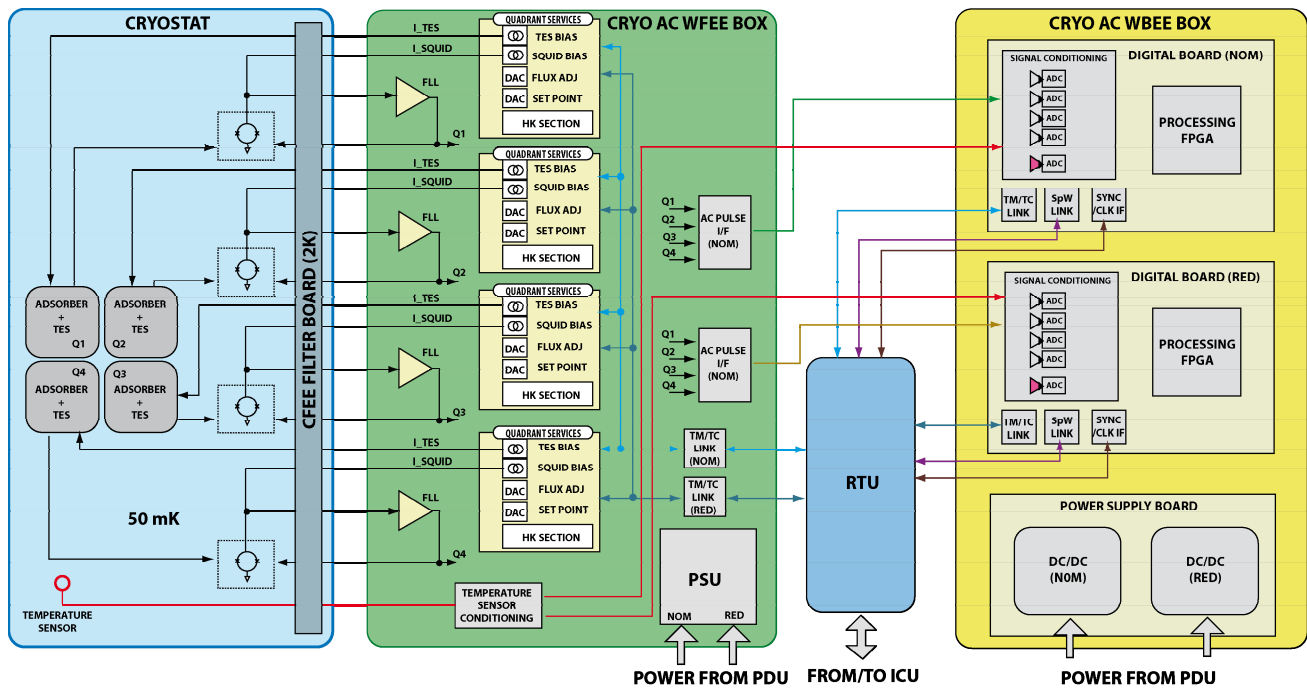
CRYOSTAT

CFEE FILTER BOARD (2K)

ADSORBER + TES Q1

ADSORBER + TES Q2

Q4 ADSORBER + TES

Q3 ADSORBER + TES

50 mK

TEMPERATURE SENSOR

CRYO AC WFEE BOX

I_TES
I_SQUID
QUADRANT SERVICES
TES BIAS
SQUID BIAS
DAC FLUX ADJ
DAC SET POINT
HK SECTION
FLL
Q1

I_TES
I_SQUID
QUADRANT SERVICES
TES BIAS
SQUID BIAS
DAC FLUX ADJ
DAC SET POINT
HK SECTION
FLL
Q2

I_TES
I_SQUID
QUADRANT SERVICES
TES BIAS
SQUID BIAS
DAC FLUX ADJ
DAC SET POINT
HK SECTION
FLL
Q3

I_TES
I_SQUID
QUADRANT SERVICES
TES BIAS
SQUID BIAS
DAC FLUX ADJ
DAC SET POINT
HK SECTION
FLL
Q4

Q1
Q2
Q3
Q4
AC PULSE I/F (NOM)

Q1
Q2
Q3
Q4
AC PULSE I/F (NOM)

TM/TC LINK (NOM)

TM/TC LINK (RED)

TEMPERATURE SENSOR CONDITIONING

PSU
NOM RED

POWER FROM PDU

RTU

FROM/TO ICU

CRYO AC WBEE BOX

DIGITAL BOARD (NOM)
SIGNAL CONDITIONING
ADC
ADC
ADC
ADC
ADC
PROCESSING FPGA
TM/TC LINK
SpW LINK
SYNC /CLK IF

DIGITAL BOARD (RED)
SIGNAL CONDITIONING
ADC
ADC
ADC
ADC
ADC
PROCESSING FPGA
TM/TC LINK
SpW LINK
SYNC /CLK IF

POWER SUPPLY BOARD
DC/DC (N0M)
DC/DC (RED)

POWER FROM PDU